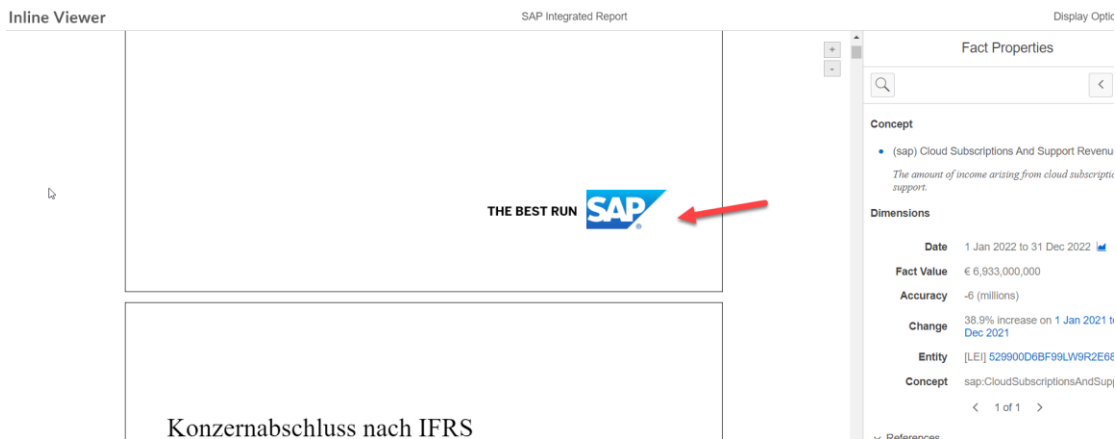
Inline Viewer

SAP Integrated Report

Display Optic

+
-

THE BEST RUN SAP

Konzernabschluss nach IFRS

Fact Properties

Concept

• (sap) Cloud Subscriptions And Support Revenu

The amount of income arizing from cloud subscriptio support.

Dimensions

Date 1 Jan 2022 to 31 Dec 2022

Fact Value € 6,933,000,000

Accuracy -6 (millions)

Change 38.9% increase on 1 Jan 2021 t Dec 2021

Entity [LEI] 529900D6BF99LW9R2E68

Concept sap:CloudSubscriptionsAndSupp

< 1 of 1 >

References